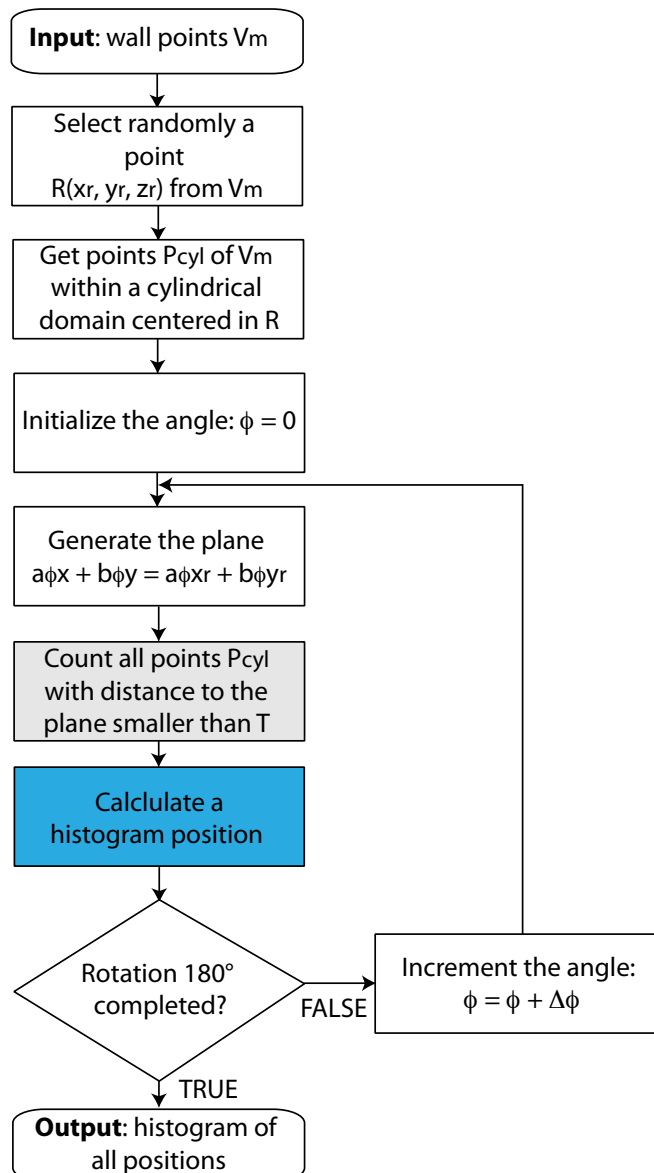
**Input**: wall points $V_m$

Select randomly a point $R(x_r, y_r, z_r)$ from $V_m$

Get points $P_{cyl}$ of $V_m$ within a cylindrical domain centered in R

Initialize the angle: $\phi = 0$

Generate the plane $a_\phi x + b_\phi y = a_\phi x_r + b_\phi y_r$

Count all points $P_{cyl}$ with distance to the plane smaller than T

Calclulate a histogram position

Rotation 180° completed?

FALSE

Increment the angle: $\phi = \phi + \Delta\phi$

TRUE

**Output**: histogram of all positions